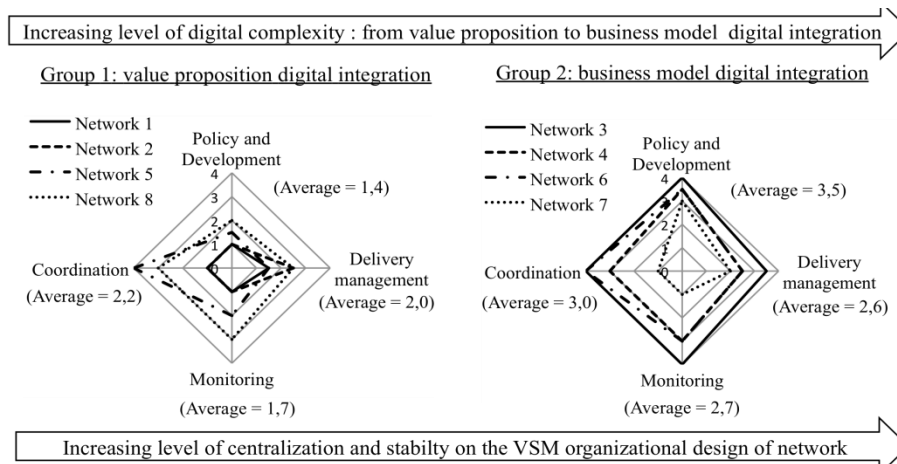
Increasing level of digital complexity : from value proposition to business model digital integration

Group 1: value proposition digital integration

Network 1
Network 2
Network 5
Network 8

Policy and Development
(Average = 1,4)
4
3
2
1
0
Delivery management
(Average = 2,0)
Coordination
(Average = 2,2)
Monitoring
(Average = 1,7)

Group 2: business model digital integration

Network 3
Network 4
Network 6
Network 7

Policy and Development
(Average = 3,5)
4
3
2
1
0
Delivery management
(Average = 2,6)
Coordination
(Average = 3,0)
Monitoring
(Average = 2,7)

Increasing level of centralization and stabilty on the VSM organizational design of network